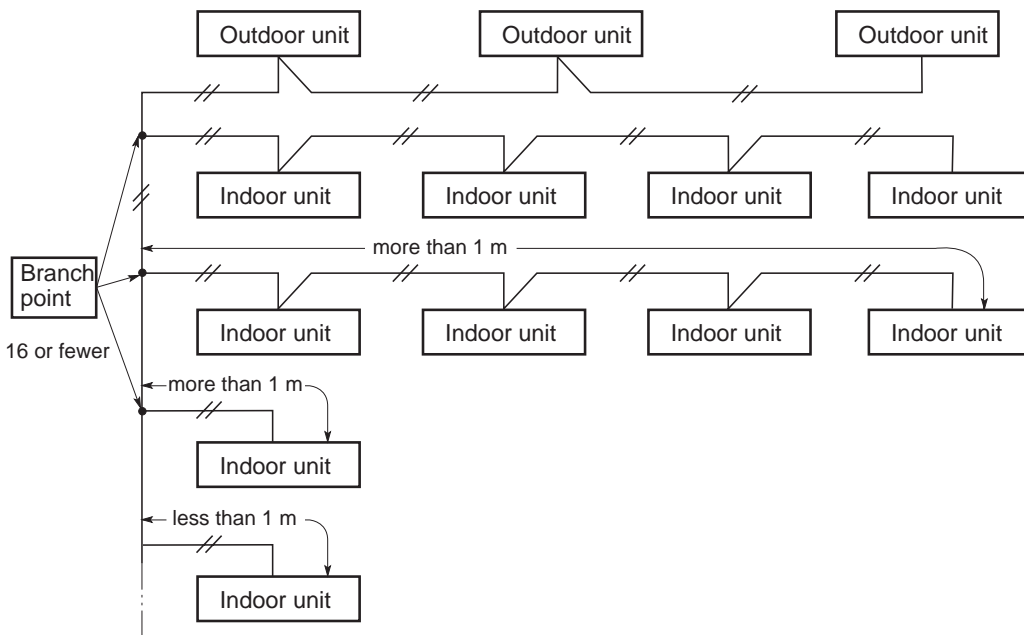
Outdoor unit
Outdoor unit
Outdoor unit

Indoor unit
Indoor unit
Indoor unit
Indoor unit

more than 1 m

Branch point

16 or fewer

Indoor unit
Indoor unit
Indoor unit
Indoor unit

more than 1 m

Indoor unit

less than 1 m

Indoor unit